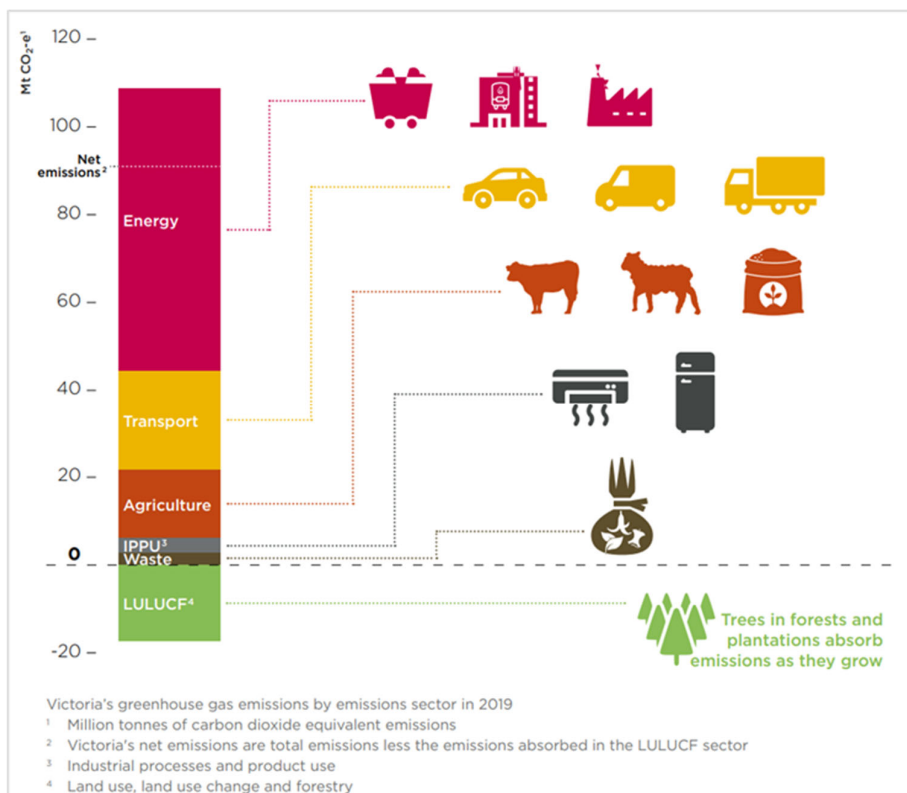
Mt $CO_2$-e$^1$

120 –
100 –
Net emissions$^2$
80 –
60 –
40 –
20 –
0
-20 –

Energy
Transport
Agriculture
IPPU$^3$
Waste
LULUCF$^4$

Trees in forests and plantations absorb emissions as they grow

Victoria's greenhouse gas emissions by emissions sector in 2019
$^1$ Million tonnes of carbon dioxide equivalent emissions
$^2$ Victoria's net emissions are total emissions less the emissions absorbed in the LULUCF sector
$^3$ Industrial processes and product use
$^4$ Land use, land use change and forestry